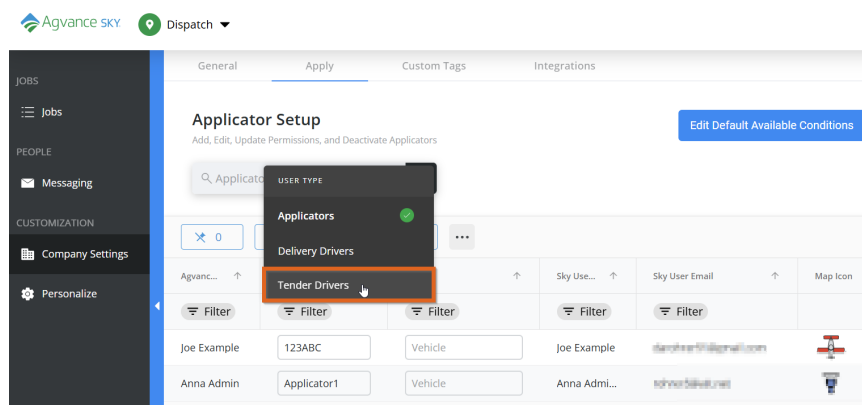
Agvance SKY

Dispatch

JOBS

Jobs

PEOPLE

Messaging

CUSTOMIZATION

Company Settings

Personalize

General Apply Custom Tags Integrations

Applicator Setup

Add, Edit, Update Permissions, and Deactivate Applicators

Edit Default Available Conditions

Applicator

USER TYPE

Applicators

Delivery Drivers

Tender Drivers

0

| Agvanc... | | | Sky Use... | Sky User Email | Map Icon |
|---|---|---|---|---|---|
| Filter | Filter | Filter | Filter | Filter | |
| Joe Example | 123ABC | Vehicle | Joe Example | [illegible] | |
| Anna Admin | Applicator1 | Vehicle | Anna Admi... | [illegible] | |